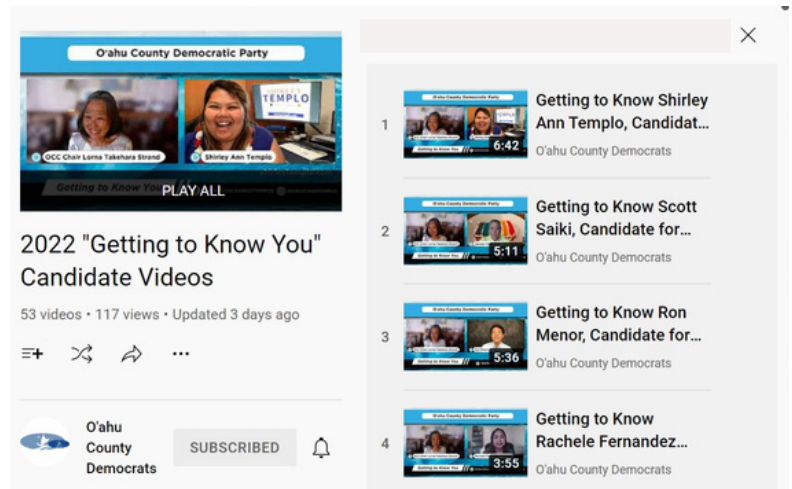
O'ahu County Democratic Party

SHIRLEY TEMPLO

OCC Chair Lorna Takehara Strand

Shirley Ann Templo

Getting to Know You

PLAY ALL

2022 "Getting to Know You" Candidate Videos

53 videos • 117 views • Updated 3 days ago

O'ahu County Democrats

SUBSCRIBED

1

6:42

Getting to Know Shirley Ann Templo, Candidat...

O'ahu County Democrats

2

5:11

Getting to Know Scott Saiki, Candidate for...

O'ahu County Democrats

3

5:36

Getting to Know Ron Menor, Candidate for...

O'ahu County Democrats

4

3:55

Getting to Know Rachele Fernandez...

O'ahu County Democrats